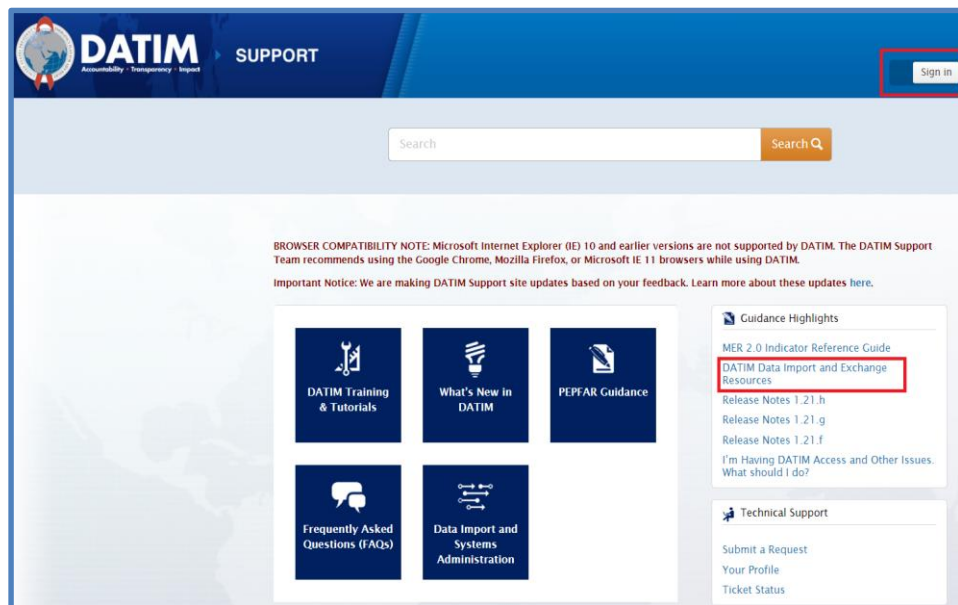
DATIM
Accountability • Transparency • Impact

SUPPORT

Sign in

Search

Search

BROWSER COMPATIBILITY NOTE: Microsoft Internet Explorer (IE) 10 and earlier versions are not supported by DATIM. The DATIM Support Team recommends using the Google Chrome, Mozilla Firefox, or Microsoft IE 11 browsers while using DATIM.

Important Notice: We are making DATIM Support site updates based on your feedback. Learn more about these updates here.

DATIM Training & Tutorials

What's New in DATIM

PEPFAR Guidance

Frequently Asked Questions (FAQs)

Data Import and Systems Administration

Guidance Highlights

MER 2.0 Indicator Reference Guide
DATIM Data Import and Exchange Resources
Release Notes 1.21.h
Release Notes 1.21.g
Release Notes 1.21.f
I'm Having DATIM Access and Other Issues. What should I do?

Technical Support

Submit a Request
Your Profile
Ticket Status